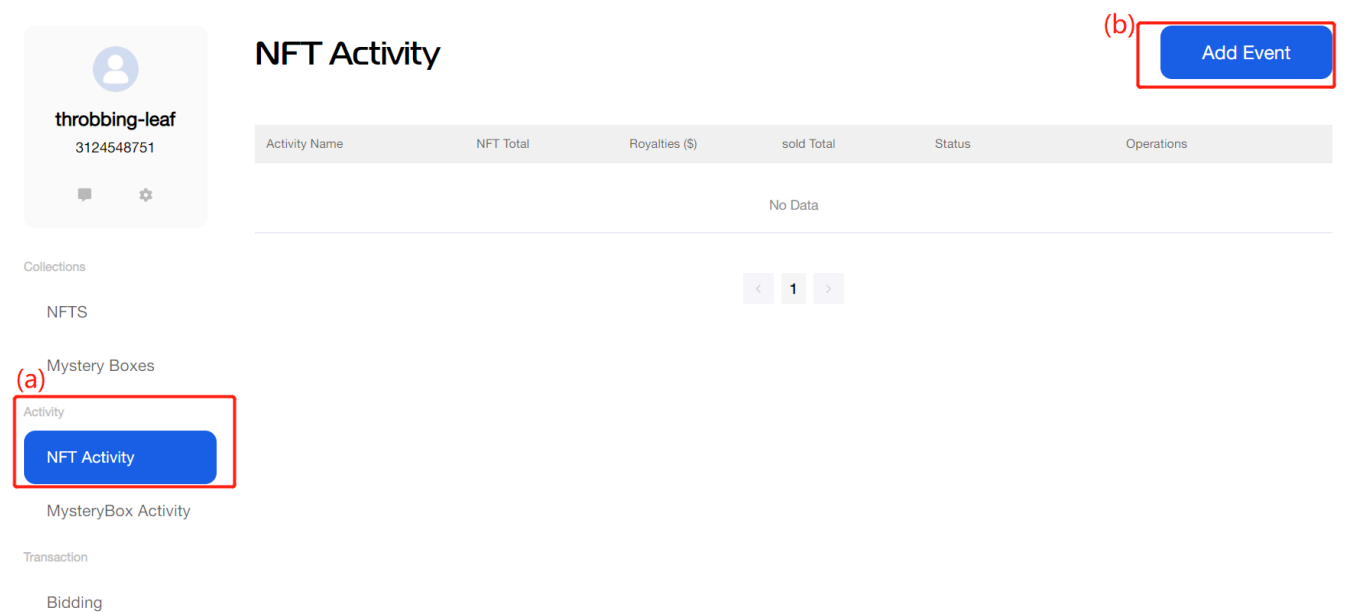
throbbing-leaf
3124548751

Collections

NFTS

Mystery Boxes

(a)

Activity

NFT Activity

MysteryBox Activity

Transaction

Bidding

NFT Activity

(b)

Add Event

| Activity Name | NFT Total | Royalties ($) | sold Total | Status | Operations |
|---|---|---|---|---|---|
| No Data | | | | | |

‹ 1 ›